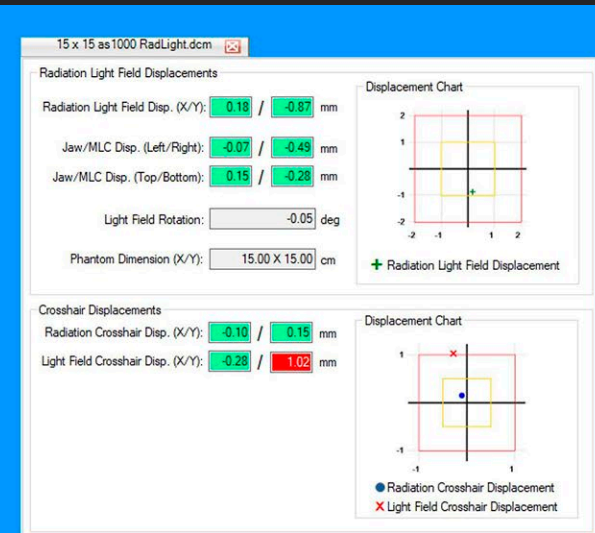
15 x 15 as1000 RadLight.dcm

Radiation Light Field Displacements

Radiation Light Field Disp. (X/Y): 0.18 / -0.87 mm

Jaw/MLC Disp. (Left/Right): -0.07 / -0.49 mm

Jaw/MLC Disp. (Top/Bottom): 0.15 / -0.28 mm

Light Field Rotation: -0.05 deg

Phantom Dimension (X/Y): 15.00 X 15.00 cm

Displacement Chart

2

1

-1

-2

-2 -1 1 2

+ Radiation Light Field Displacement

Crosshair Displacements

Radiation Crosshair Disp. (X/Y): -0.10 / 0.15 mm

Light Field Crosshair Disp. (X/Y): -0.28 / 1.02 mm

Displacement Chart

1

-1

-1 1

● Radiation Crosshair Displacement

X Light Field Crosshair Displacement